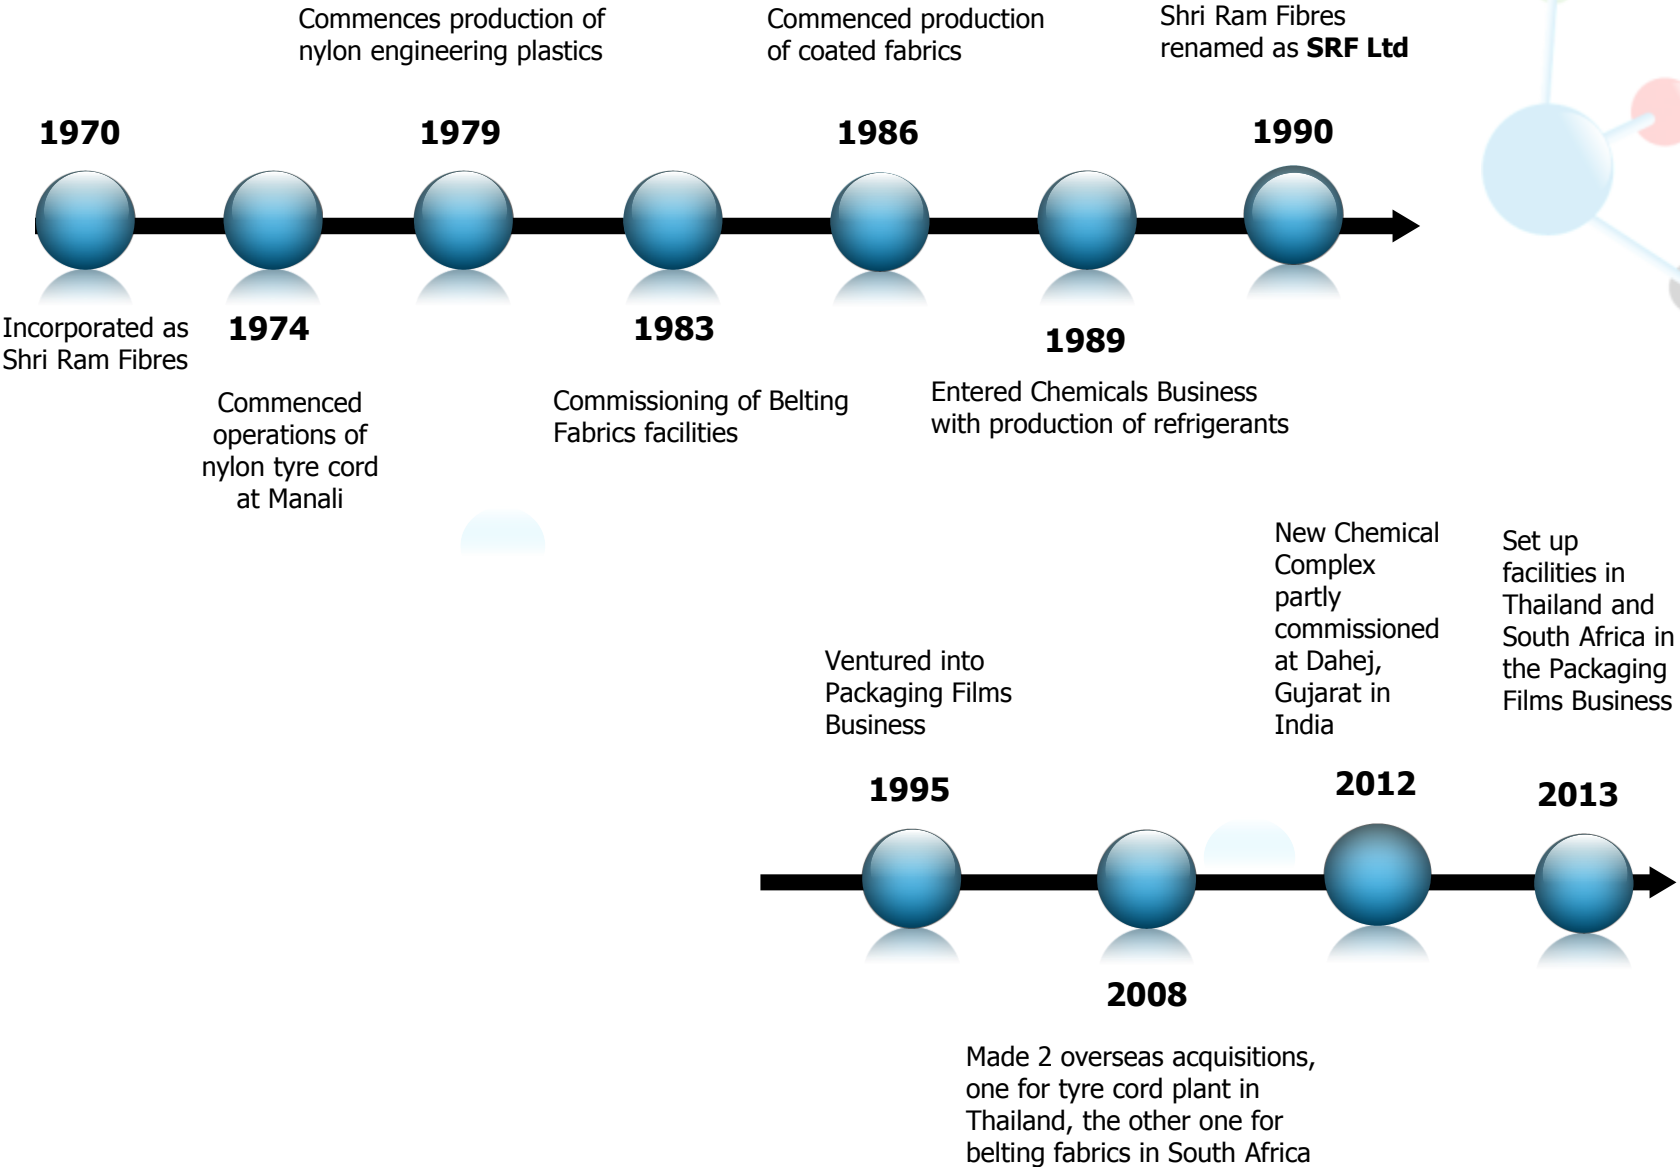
Commences production of nylon engineering plastics

Commenced production of coated fabrics

Shri Ram Fibres renamed as **SRF Ltd**

1970

1979

1986

1990

Incorporated as Shri Ram Fibres

1974

Commenced operations of nylon tyre cord at Manali

1983

Commissioning of Belting Fabrics facilities

1989

Entered Chemicals Business with production of refrigerants

Ventured into Packaging Films Business

New Chemical Complex partly commissioned at Dahej, Gujarat in India

Set up facilities in Thailand and South Africa in the Packaging Films Business

1995

2012

2013

2008

Made 2 overseas acquisitions, one for tyre cord plant in Thailand, the other one for belting fabrics in South Africa